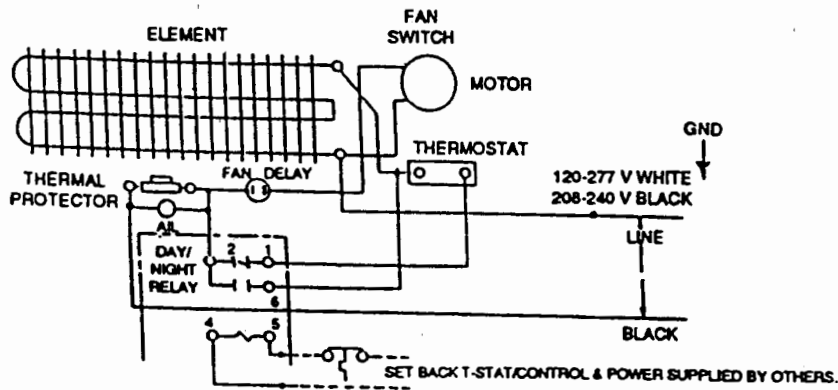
ELEMENT

FAN SWITCH

MOTOR

GND

THERMOSTAT

THERMAL PROTECTOR

FAN DELAY

120-277 V WHITE
208-240 V BLACK

AR

DAY/ NIGHT RELAY

2

1

LINE

3

6

BLACK

4

5

SET BACK T-STAT/CONTROL & POWER SUPPLIED BY OTHERS.